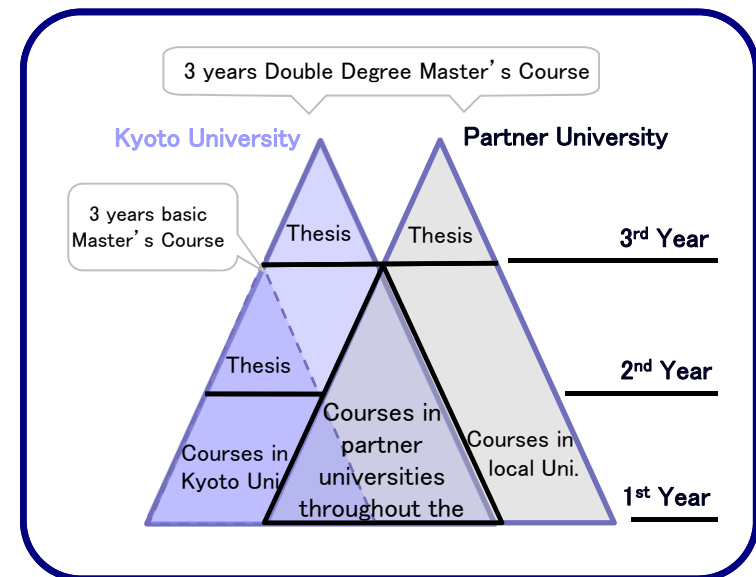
3 years Double Degree Master's Course

Kyoto University

Partner University

3 years basic Master's Course

Thesis

Thesis

3rd Year

Thesis

2nd Year

Courses in Kyoto Uni

Courses in partner universities throughout the

Courses in local Uni.

1st Year